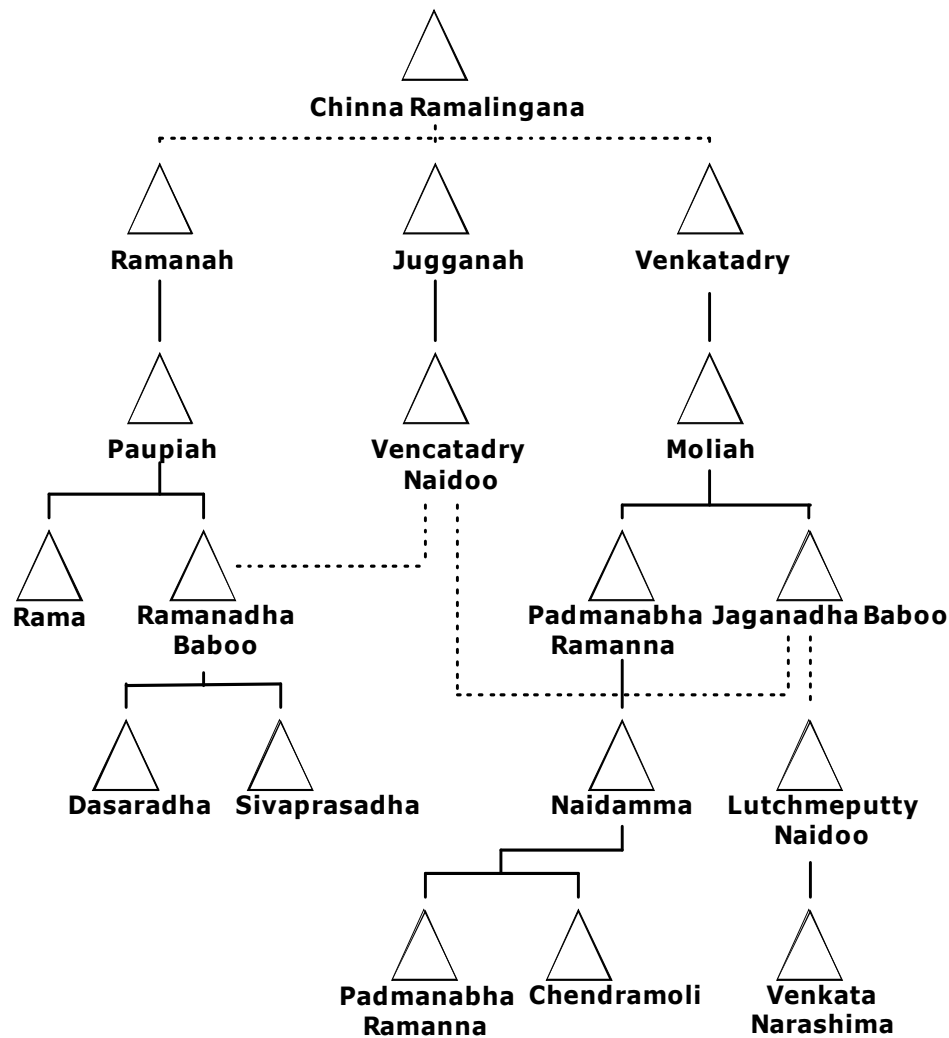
Chinna Ramalingana

Ramanah
Jugganah
Venkatadry

Paupiah
Vencatadry Naidoo
Moliah

Rama
Ramanadha Baboo
Padmanabha Ramanna
Jaganadha Baboo

Dasaradha
Sivaprasadha
Naidamma
Lutchmeputty Naidoo

Padmanabha Ramanna
Chendramoli
Venkata Narashima